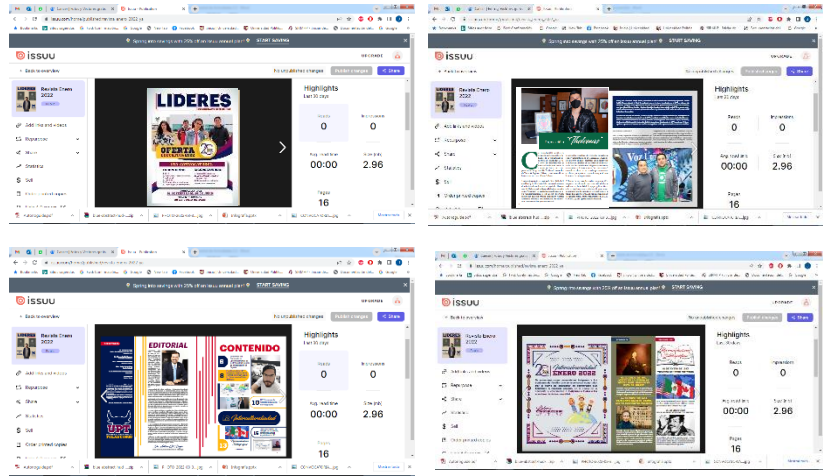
issuu

Back to overview

Gaceta Enero 2022

Add links and videos

Repurpose

Share

Statistics

Sell

No unpublished changes

Publish changes

Share

Highlights
Last 30 days

Reads
0

Impressions
0

Avg. read time
00:00

Ave. pages
2.96

Pages
16

LIDERES

OFERTA

Spring into savings with 25% off an Issuu annual plan!
START SAVING

issuu

Back to overview

Gaceta Enero 2022

Highlights
Last 30 days

Reads
0

Impressions
0

Avg. read time
00:00

Ave. pages
2.96

Pages
16

Spring into savings with 25% off an Issuu annual plan!
START SAVING

issuu

Back to overview

Gaceta Enero 2022

Add links and videos

Repurpose

Share

Statistics

Sell

No unpublished changes

Publish changes

Share

Highlights
Last 30 days

Reads
0

Impressions
0

Avg. read time
00:00

Ave. pages
2.96

Pages
16

EDITORIAL

CONTENIDO

UPE

Spring into savings with 25% off an Issuu annual plan!
START SAVING

issuu

Back to overview

Gaceta Enero 2022

Add links and videos

Repurpose

Share

Statistics

Sell

No unpublished changes

Publish changes

Share

Highlights
Last 30 days

Reads
0

Impressions
0

Avg. read time
00:00

Ave. pages
2.96

Pages
16

ENERO 2022